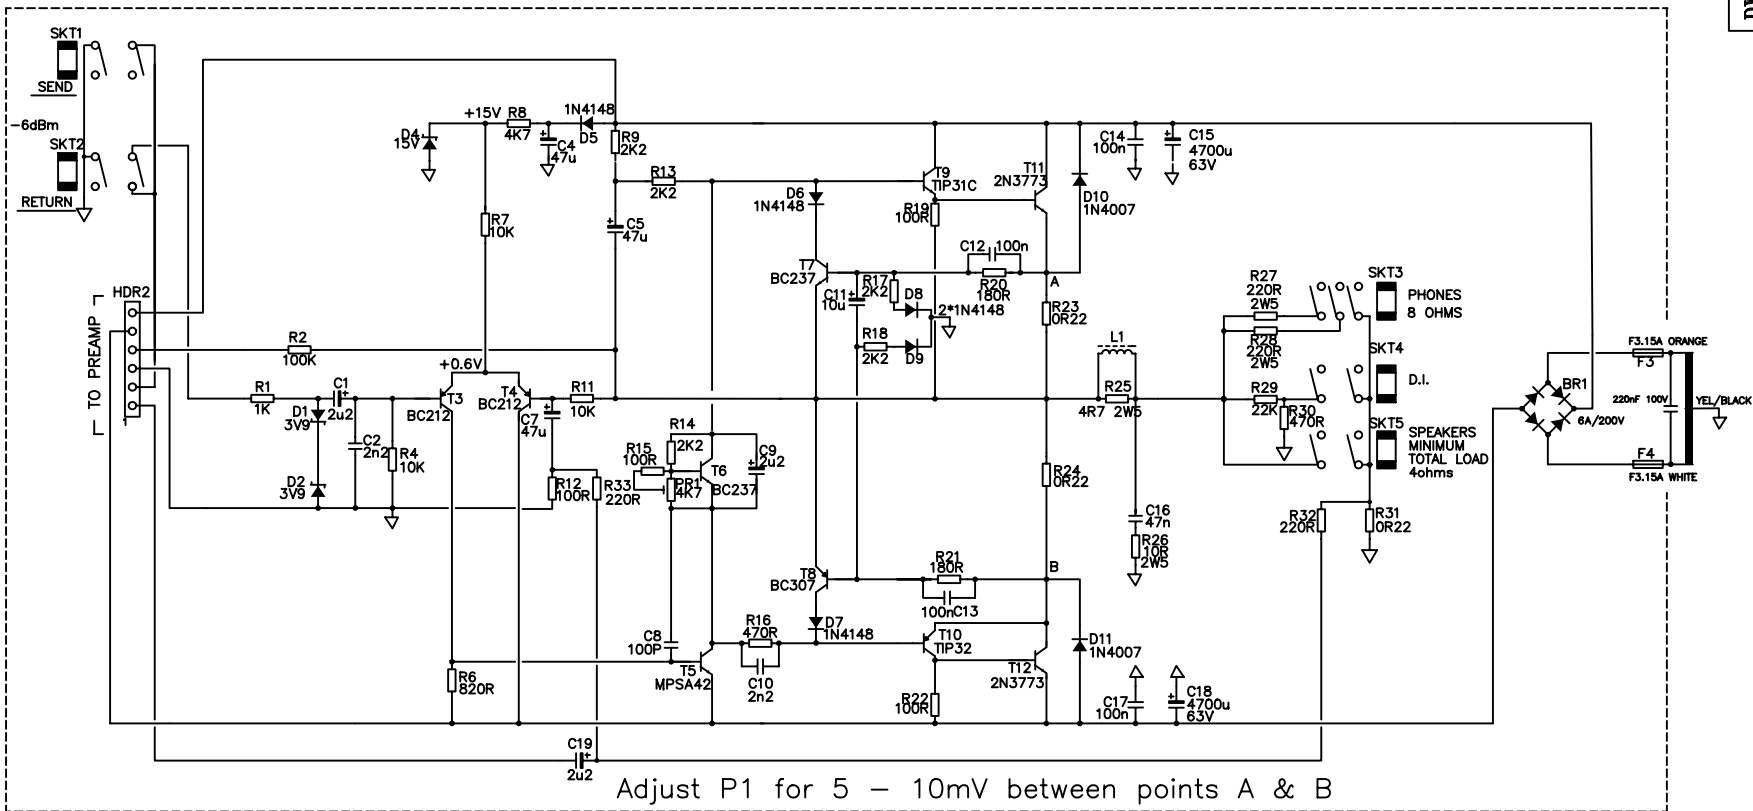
SKT1
SEND
-6dBm
SKT2
RETURN
HDR2
TO PREAMP
1
+15V
R8
4K7
1N4148
D5
D4
15V
C4
47u
R9
2K2
R13
2K2
C5
47u
R7
10K
R2
100K
R1
1K
C1
2u2
D1
3V9
D2
3V9
C2
2n2
R4
10K
+0.6V
BC212
T3
T4
BC212
R11
10K
C7
47u
R12
100R
R33
220R
R14
2K2
R15
100R
PR1
4K7
T6
BC237
C9
2u2
C8
100P
R6
820R
T5
MPSA42
R16
470R
C10
2n2
D6
1N4148
T7
BC237
C11
10u
R17
2K2
D8
R18
2K2
D9
2*1N4148
T8
BC307
D7
1N4148
T9
TIP31C
R19
100R
T11
2N3773
C12
100n
R20
180R
A
R23
0R22
D10
1N4007
C14
100n
C15
4700u
63V
R21
180R
100nC13
B
T10
TIP32
R22
100R
T12
2N3773
D11
1N4007
R24
0R22
C17
100n
C18
4700u
63V
L1
R25
4R7 2W5
C16
47n
R26
10R
2W5
R27
220R
2W5
R28
220R
2W5
R29
22K
R30
470R
R32
220R
R31
0R22
SKT3
PHONES
8 OHMS
SKT4
D.I.
SKT5
SPEAKERS
MINIMUM
TOTAL LOAD
4ohms
BR1
6A/200V
F3.15A ORANGE
F3
220nF 100V
YEL/BLACK
F4
F3.15A WHITE
C19
2u2
Adjust P1 for 5 — 10mV between points A & B